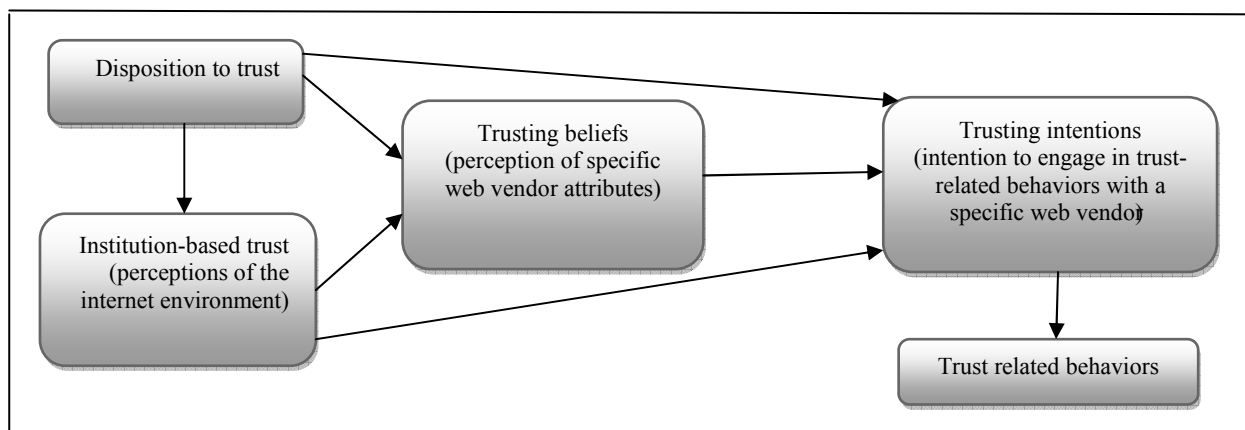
Disposition to trust

Institution-based trust (perceptions of the internet environment)

Trusting beliefs (perception of specific web vendor attributes)

Trusting intentions (intention to engage in trust-related behaviors with a specific web vendor)

Trust related behaviors